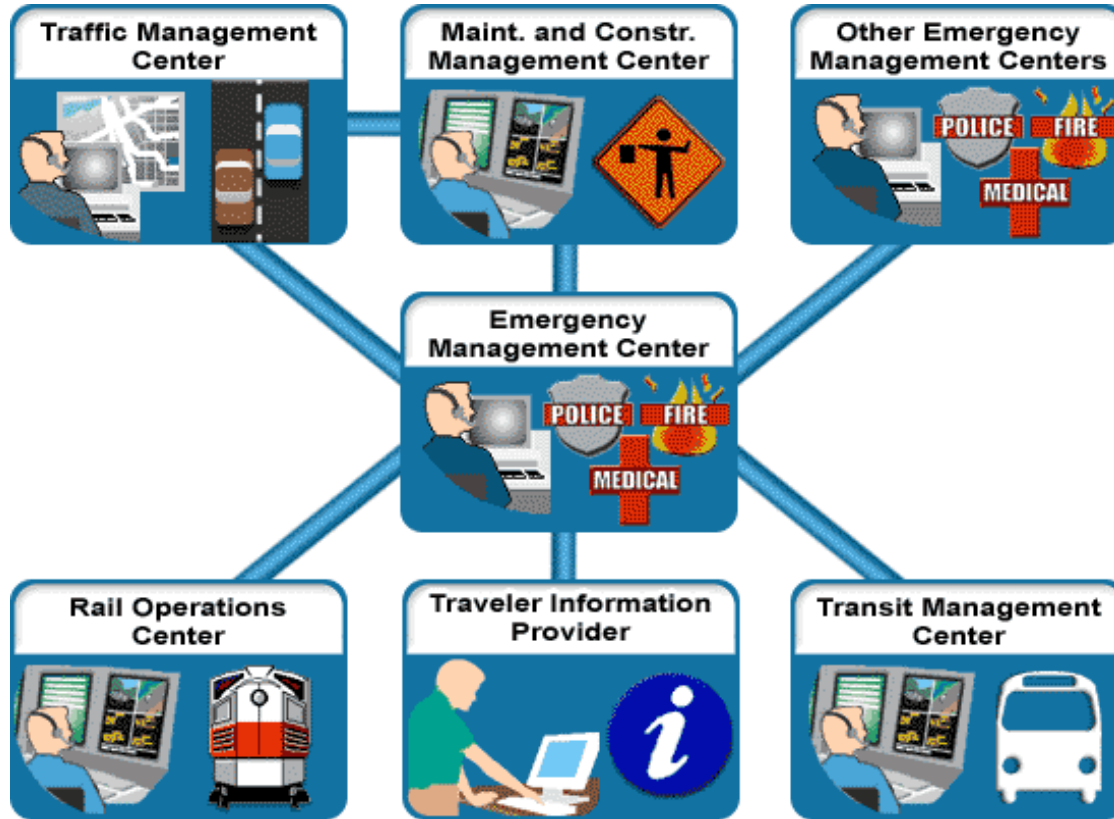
Traffic Management Center

Maint. and Constr. Management Center

Other Emergency Management Centers

POLICE FIRE MEDICAL

Emergency Management Center

POLICE FIRE MEDICAL

Rail Operations Center

Traveler Information Provider

i

Transit Management Center